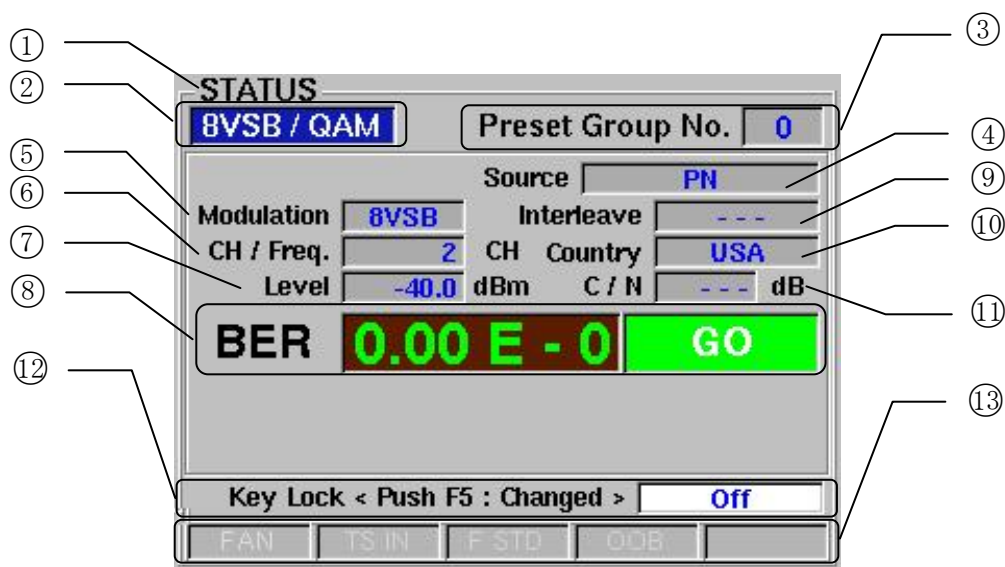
①
②
③
STATUS
8VSB / QAM
Preset Group No. 0
④
⑤
⑨
⑥
⑩
⑦
⑧
⑪
Source PN
Modulation 8VSB
Interleave - - -
CH / Freq. 2 CH
Country USA
Level -40.0 dBm
C / N - - - dB
BER 0.00 E - 0 GO
⑫
⑬
Key Lock < Push F5 : Changed > Off
FAN TS IN F STD OOB